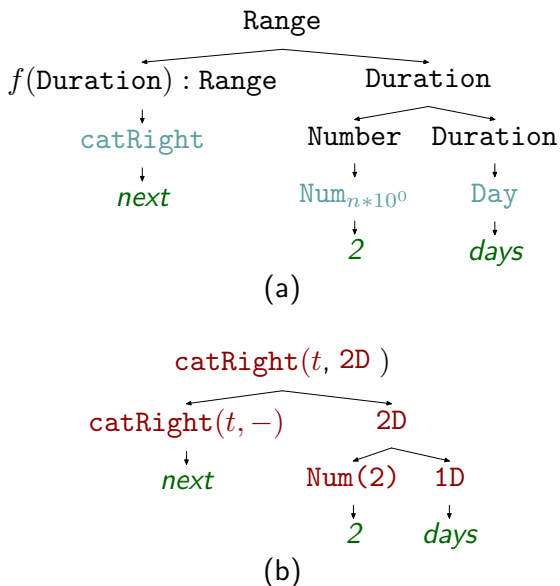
Range

$f(\texttt{Duration}) : \texttt{Range}$

Duration

catRight

Number

Duration

next

$\texttt{Num}_{n*10^0}$

Day

2

days

(a)

$\texttt{catRight}(t, \texttt{2D})$

$\texttt{catRight}(t, -)$

2D

next

Num(2)

1D

2

days

(b)